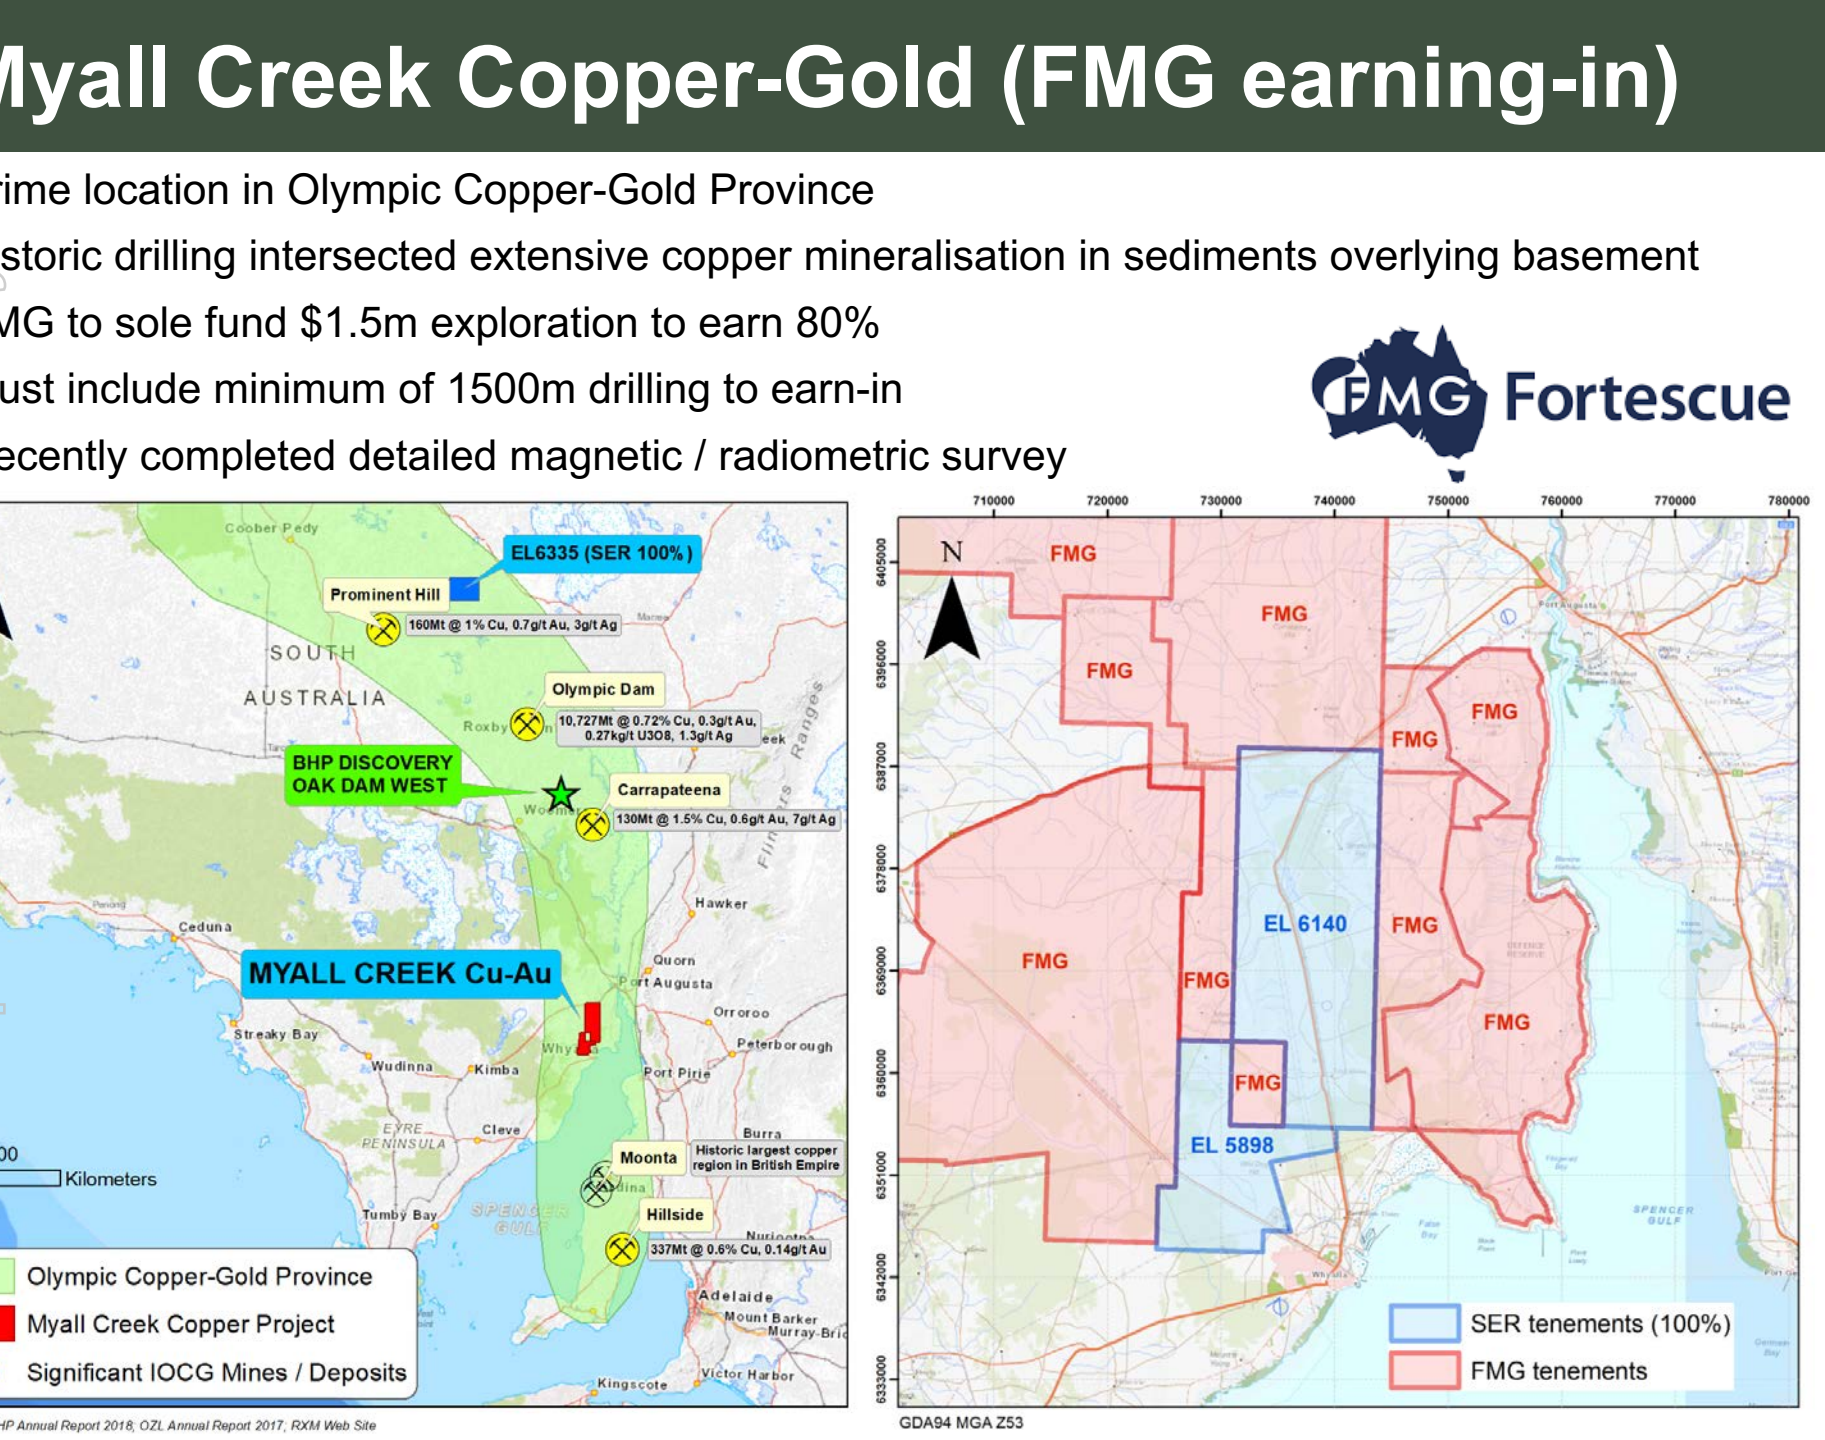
lyall Creek Copper-Gold (FMG earning-in)

rime location in Olympic Copper-Gold Province

storic drilling intersected extensive copper mineralisation in sediments overlying basement

MG to sole fund $1.5m exploration to earn 80%

ust include minimum of 1500m drilling to earn-in

ecently completed detailed magnetic / radiometric survey

FMG Fortescue

Coober Pedy
EL6335 (SER 100%)
Prominent Hill
160Mt @ 1% Cu, 0.7g/t Au, 3g/t Ag
SOUTH AUSTRALIA
Olympic Dam
Roxby
10,727Mt @ 0.72% Cu, 0.3g/t Au, 0.27kg/t U3O8, 1.3g/t Ag
Ranges
BHP DISCOVERY OAK DAM WEST
Carrapateena
Woomera
130Mt @ 1.5% Cu, 0.6g/t Au, 7g/t Ag
Flinders
Hawker
Ceduna
MYALL CREEK Cu-Au
Quorn
Port Augusta
Orroroo
Streaky Bay
Whyalla
Peterborough
Wudinna
Kimba
Port Pirie
EYRE PENINSULA
Cleve
Burra
00
Kilometers
Moonta
Historic largest copper region in British Empire
Kadina
Tumby Bay
SPENCER GULF
Hillside
337Mt @ 0.6% Cu, 0.14g/t Au
Adelaide
Mount Barker
Murray Bridge
Victor Harbor
Kingscote
Olympic Copper-Gold Province
Myall Creek Copper Project
Significant IOCG Mines / Deposits
HP Annual Report 2018; OZL Annual Report 2017; RXM Web Site

710000 720000 730000 740000 750000 760000 770000 780000
6405000 6396000 6387000 6378000 6369000 6360000 6351000 6342000 6333000
N
FMG
FMG
FMG
FMG
FMG
FMG
EL 6140
FMG
FMG
FMG
FMG
FMG
EL 5898
SPENCER GULF
SER tenements (100%)
FMG tenements
GDA94 MGA Z53